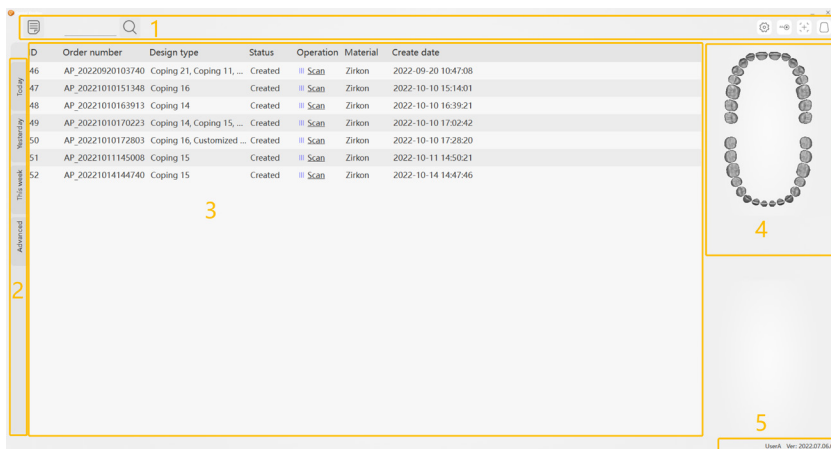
1

Today
Yesterday
This week
Advanced

2

| D | Order number | Design type | Status | Operation | Material | Create date |
|---|---|---|---|---|---|---|
| 46 | AP_20220920103740 | Coping 21, Coping 11, ... | Created | Scan | Zirkon | 2022-09-20 10:47:08 |
| 47 | AP_20221010151348 | Coping 16 | Created | Scan | Zirkon | 2022-10-10 15:14:01 |
| 48 | AP_20221010163913 | Coping 14 | Created | Scan | Zirkon | 2022-10-10 16:39:21 |
| 49 | AP_20221010170223 | Coping 14, Coping 15, ... | Created | Scan | Zirkon | 2022-10-10 17:02:42 |
| 50 | AP_20221010172803 | Coping 16, Customized ... | Created | Scan | Zirkon | 2022-10-10 17:28:20 |
| 51 | AP_20221011145008 | Coping 15 | Created | Scan | Zirkon | 2022-10-11 14:50:21 |
| 52 | AP_20221014144740 | Coping 15 | Created | Scan | Zirkon | 2022-10-14 14:47:46 |

3

4

5

UserA Ver: 2022.07.06.